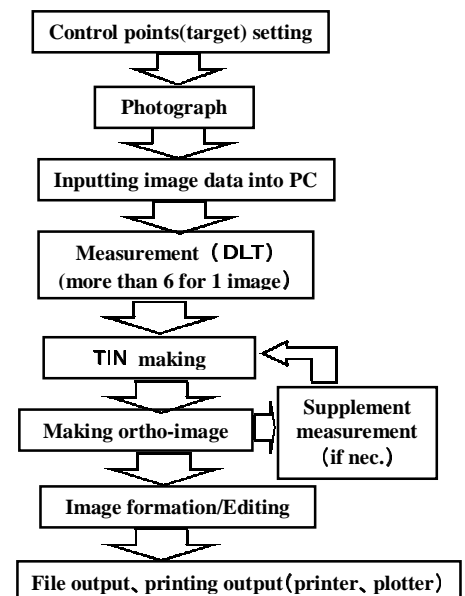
Control points(target) setting

Photograph

Inputting image data into PC

Measurement（DLT）
(more than 6 for 1 image）

TIN making

Making ortho-image

Supplement measurement（if nec.）

Image formation/Editing

File output、printing output（printer、plotter）